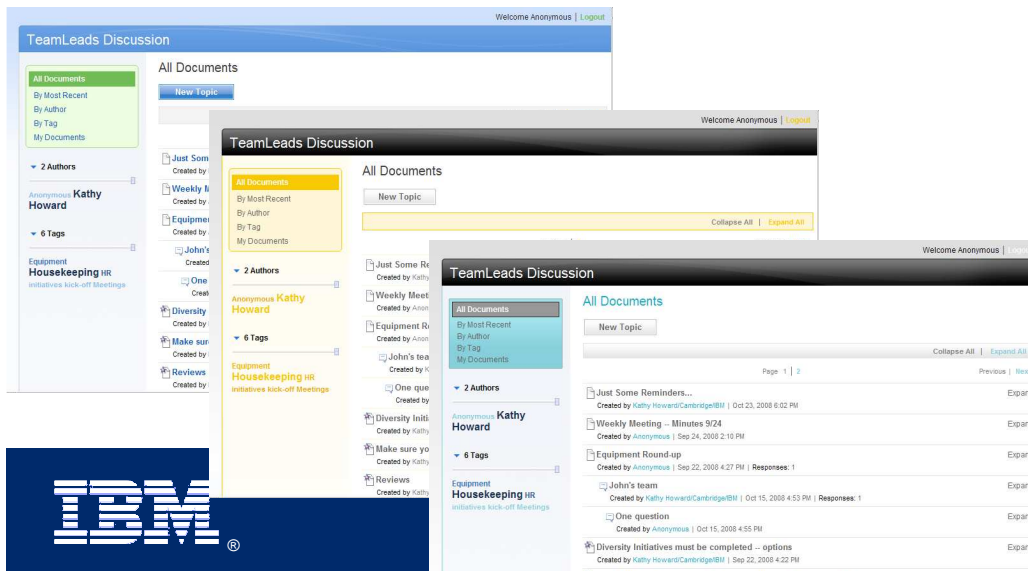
Welcome Anonymous | Logout

TeamLeads Discussion

All Documents
By Most Recent
By Author
By Tag
My Documents

All Documents

New Topic

2 Authors

Anonymous Kathy Howard

6 Tags

Equipment Housekeeping HR initiatives kick-off Meetings

Just Some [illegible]
Created by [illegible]
Weekly M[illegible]
Created by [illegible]
Equipmen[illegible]
Created by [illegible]
John's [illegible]
Created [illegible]
One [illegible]
Creat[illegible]
Diversity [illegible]
Created by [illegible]
Make sur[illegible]
Created by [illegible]
Reviews
Created by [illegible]

Welcome Anonymous | Logout

TeamLeads Discussion

All Documents
By Most Recent
By Author
By Tag
My Documents

All Documents

New Topic

Collapse All | Expand All

2 Authors

Anonymous Kathy Howard

6 Tags

Equipment Housekeeping HR initiatives kick-off Meetings

Just Some Re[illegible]
Created by Kath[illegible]
Weekly Meet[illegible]
Created by Anon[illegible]
Equipment R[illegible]
Created by Anon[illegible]
John's tea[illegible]
Created by K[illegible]
One que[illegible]
Created by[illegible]
Diversity Initi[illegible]
Created by Kath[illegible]
Make sure yo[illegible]
Created by Kath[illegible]
Reviews
Created by Kath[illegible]

Welcome Anonymous | Logo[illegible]

TeamLeads Discussion

All Documents
By Most Recent
By Author
By Tag
My Documents

All Documents

New Topic

Collapse All | Expand All

Page 1 | 2

Previous | Nex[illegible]

2 Authors

Anonymous Kathy Howard

6 Tags

Equipment Housekeeping HR initiatives kick-off Meetings

Just Some Reminders...
Created by Kathy Howard/Cambridge/IBM | Oct 23, 2008 6:02 PM
Expan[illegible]

Weekly Meeting -- Minutes 9/24
Created by Anonymous | Sep 24, 2008 2:10 PM
Expan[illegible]

Equipment Round-up
Created by Anonymous | Sep 22, 2008 4:27 PM | Responses: 1
Expan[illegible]

John's team
Created by Kathy Howard/Cambridge/IBM | Oct 15, 2008 4:53 PM | Responses: 1
Expan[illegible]

One question
Created by Anonymous | Oct 15, 2008 4:55 PM
Expan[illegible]

Diversity Initiatives must be completed -- options
Created by Kathy Howard/Cambridge/IBM | Sep 22, 2008 4:22 PM
Expan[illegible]

IBM ®